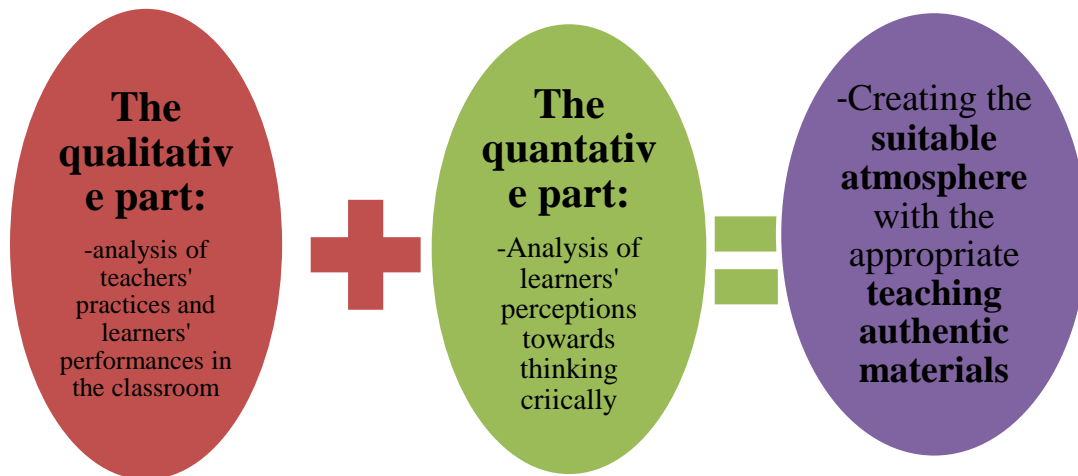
The qualitative part:

-analysis of teachers' practices and learners' performances in the classroom

The quantative part:

-Analysis of learners' perceptions towards thinking criically

-Creating the **suitable atmosphere** with the appropriate **teaching authentic materials**